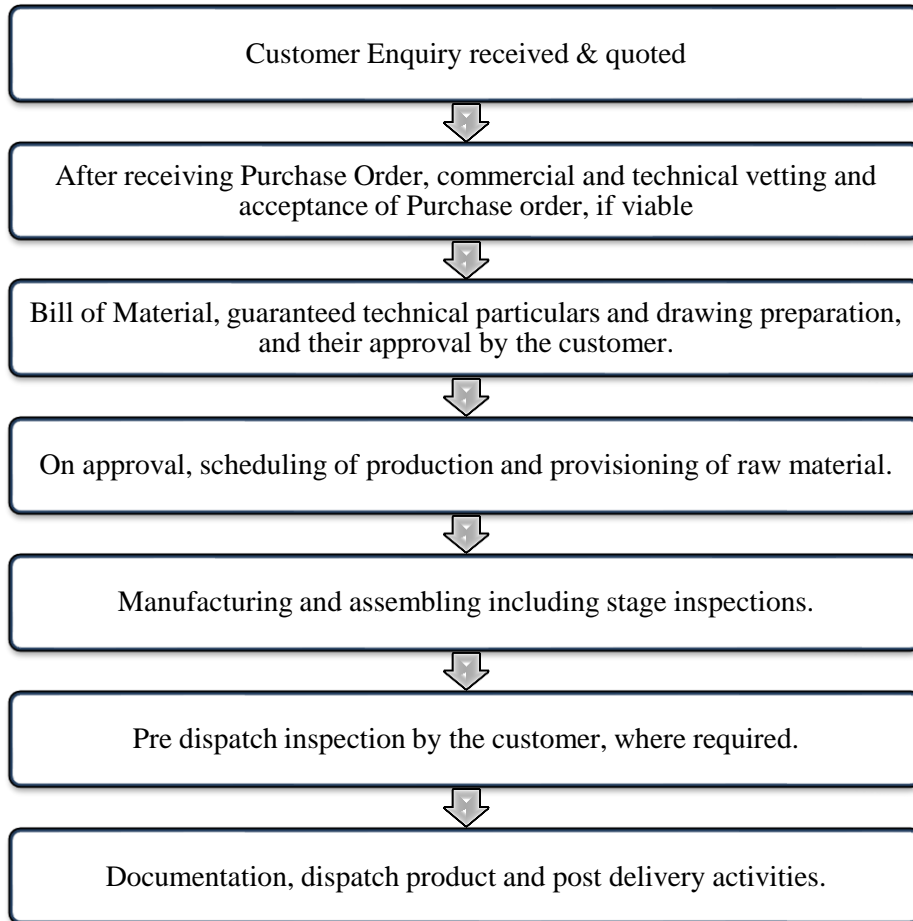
Customer Enquiry received & quoted

After receiving Purchase Order, commercial and technical vetting and acceptance of Purchase order, if viable

Bill of Material, guaranteed technical particulars and drawing preparation, and their approval by the customer.

On approval, scheduling of production and provisioning of raw material.

Manufacturing and assembling including stage inspections.

Pre dispatch inspection by the customer, where required.

Documentation, dispatch product and post delivery activities.